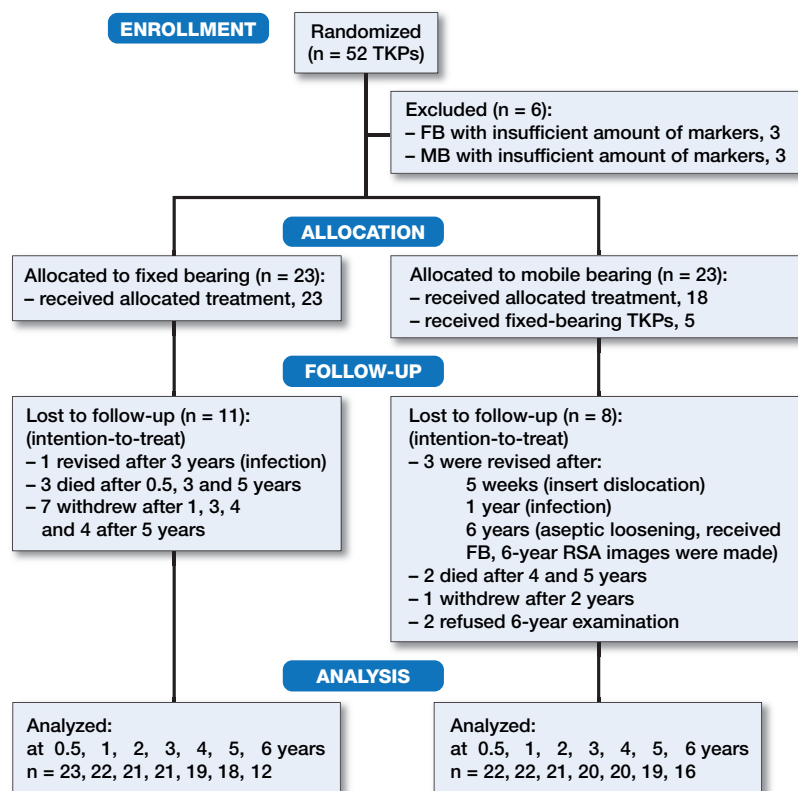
ENROLLMENT

Randomized
(n = 52 TKPs)

Excluded (n = 6):
– FB with insufficient amount of markers, 3
– MB with insufficient amount of markers, 3

ALLOCATION

Allocated to fixed bearing (n = 23):
– received allocated treatment, 23

Allocated to mobile bearing (n = 23):
– received allocated treatment, 18
– received fixed-bearing TKPs, 5

FOLLOW-UP

Lost to follow-up (n = 11):
(intention-to-treat)
– 1 revised after 3 years (infection)
– 3 died after 0.5, 3 and 5 years
– 7 withdrew after 1, 3, 4 and 4 after 5 years

Lost to follow-up (n = 8):
(intention-to-treat)
– 3 were revised after:
5 weeks (insert dislocation)
1 year (infection)
6 years (aseptic loosening, received FB, 6-year RSA images were made)
– 2 died after 4 and 5 years
– 1 withdrew after 2 years
– 2 refused 6-year examination

ANALYSIS

Analyzed:
at 0.5, 1, 2, 3, 4, 5, 6 years
n = 23, 22, 21, 21, 19, 18, 12

Analyzed:
at 0.5, 1, 2, 3, 4, 5, 6 years
n = 22, 22, 21, 20, 20, 19, 16